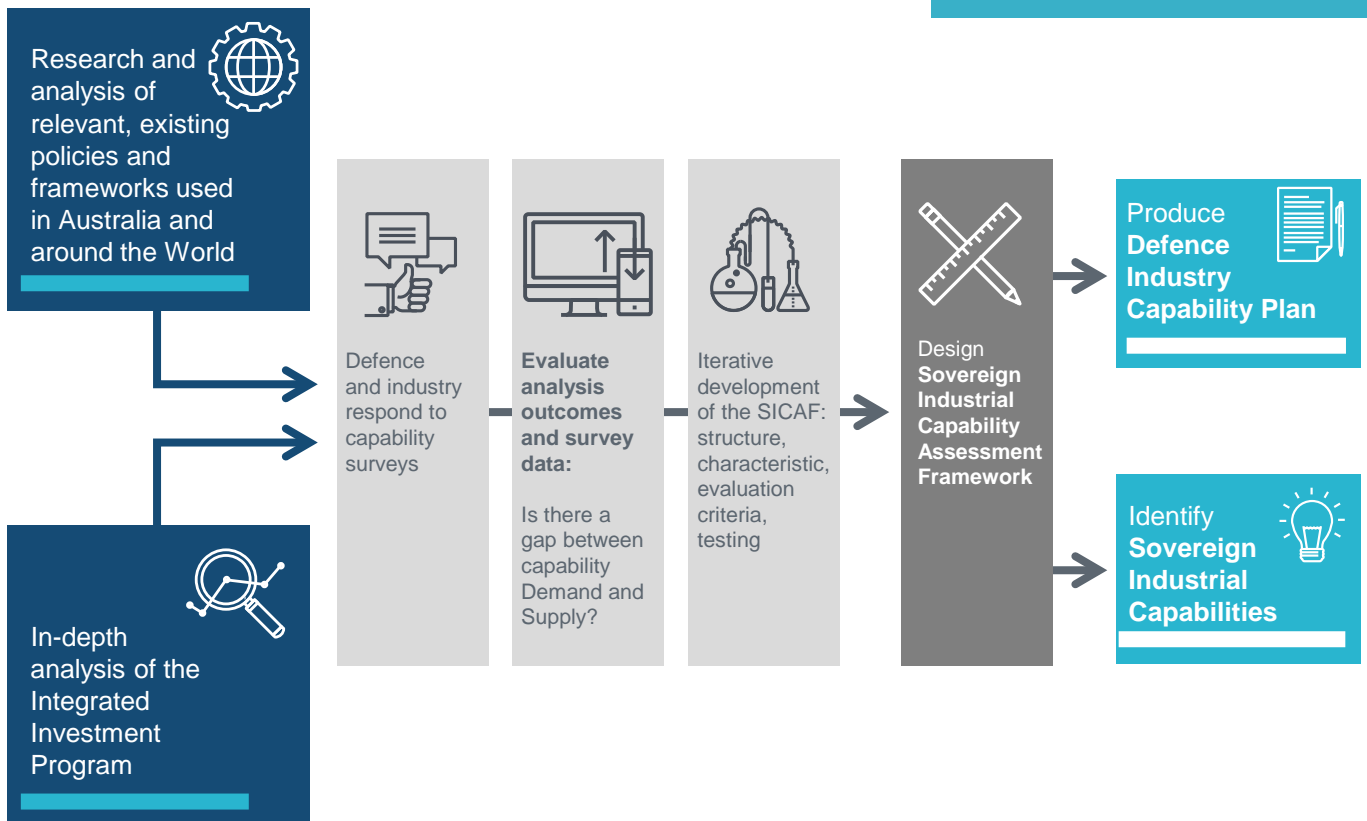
Research and analysis of relevant, existing policies and frameworks used in Australia and around the World

In-depth analysis of the Integrated Investment Program

Defence and industry respond to capability surveys

**Evaluate analysis outcomes and survey data:**

Is there a gap between capability Demand and Supply?

Iterative development of the SICAF: structure, characteristic, evaluation criteria, testing

Design **Sovereign Industrial Capability Assessment Framework**

Produce **Defence Industry Capability Plan**

Identify **Sovereign Industrial Capabilities**